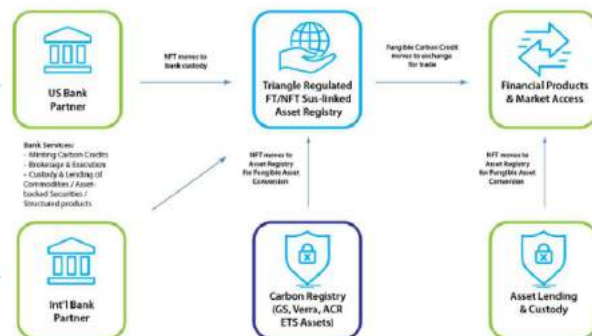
US Bank Partner

NFT moves to bank custody

Triangle Regulated FT/NFT Sus-linked Asset Registry

Fungible Carbon Credit moves to exchange for trade

Financial Products & Market Access

Bank Services:
- Minting Carbon Credits
- Brokerage & Execution
- Custody & Lending of Commodities / Asset-backed Securities / Structured products

NFT moves to Asset Registry for Fungible Asset Conversion

NFT moves to Asset Registry for Fungible Asset Conversion

Int'l Bank Partner

Carbon Registry (GS, Verra, ACR ETS Assets)

Asset Lending & Custody